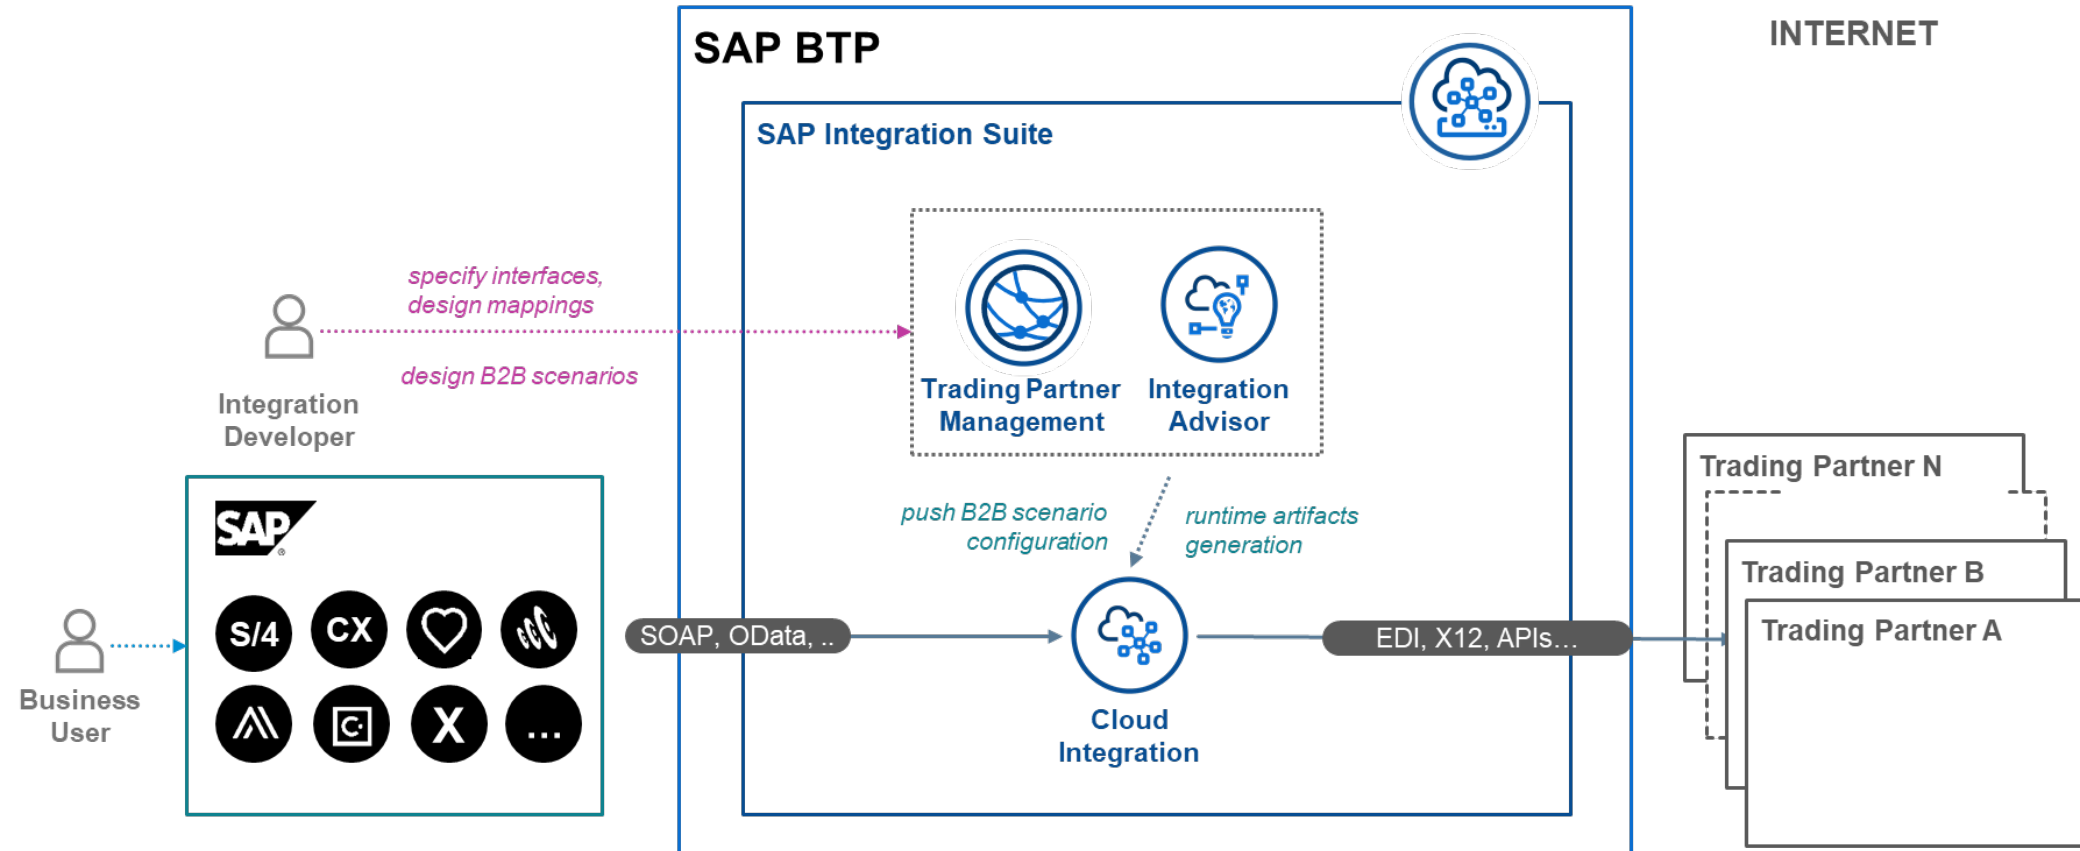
SAP BTP

INTERNET

SAP Integration Suite

specify interfaces, design mappings

design B2B scenarios

Integration Developer

Trading Partner Management

Integration Advisor

push B2B scenario configuration

runtime artifacts generation

SAP

S/4

CX

X

...

Business User

SOAP, OData, ..

Cloud Integration

EDI, X12, APIs…

Trading Partner N

Trading Partner B

Trading Partner A